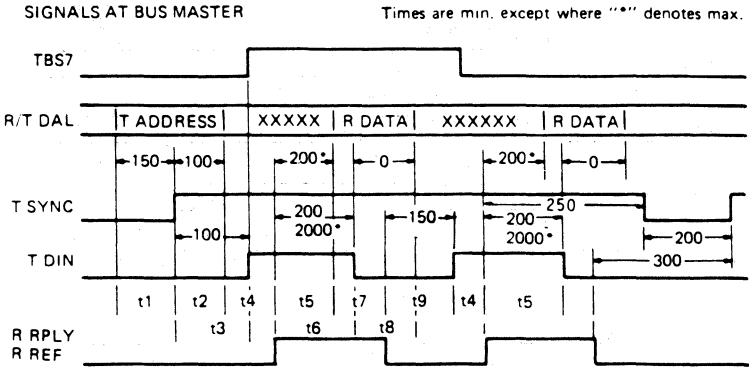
SIGNALS AT BUS MASTER

Times are min. except where "•" denotes max.

TBS7

R/T DAL

T ADDRESS

XXXXX

R DATA

XXXXXX

R DATA

150

100

200•

0

200•

0

T SYNC

100

200

2000•

150

200

2000•

250

200

300

T DIN

t1

t2

t4

t5

t7

t9

t4

t5

t3

t6

t8

R RPLY

R REF